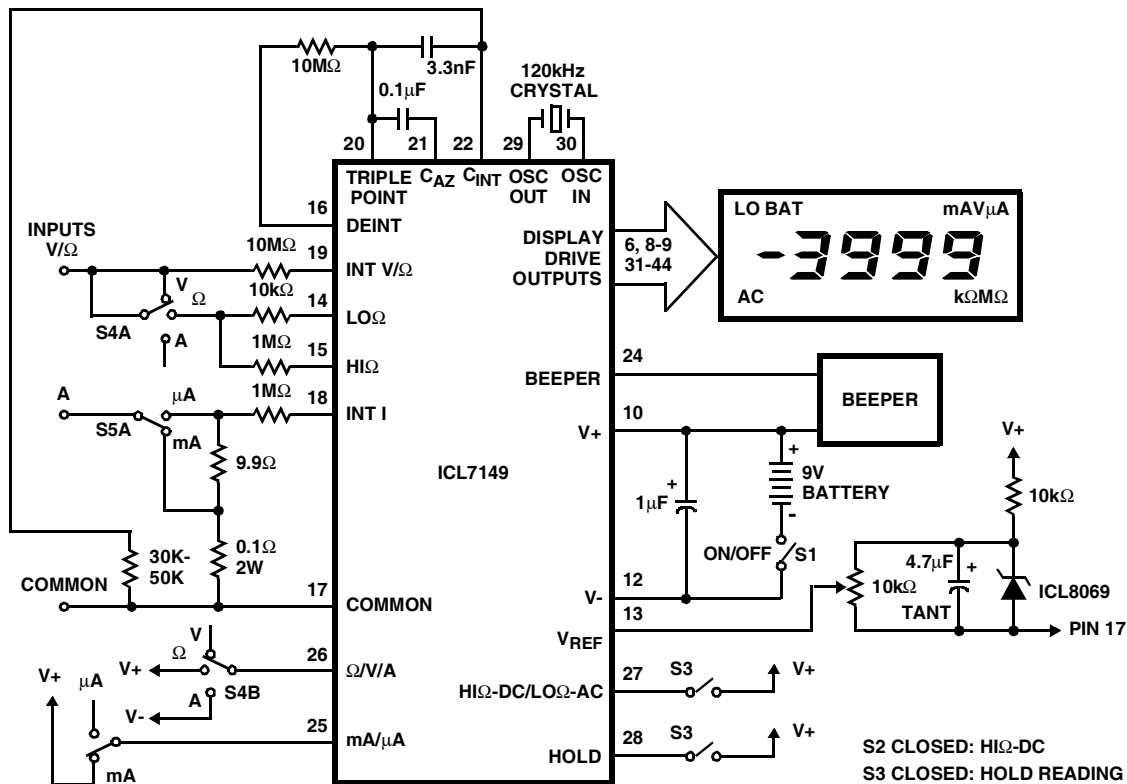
10MΩ
3.3nF
0.1μF
120kHz CRYSTAL
20 21 22 29 30
TRIPLE POINT
$C_{AZ}$
$C_{INT}$
OSC OUT
OSC IN
16
DEINT
INPUTS V/Ω
10MΩ
19
INT V/Ω
V
Ω
10kΩ
14
LOΩ
S4A
A
1MΩ
15
HIΩ
A
μA
1MΩ
18
INT I
S5A
mA
9.9Ω
0.1Ω 2W
30K-50K
COMMON
17
COMMON
DISPLAY DRIVE OUTPUTS
6, 8-9 31-44
LO BAT
mAVμA
-3999
AC
kΩMΩ
BEEPER
24
BEEPER
10
V+
ICL7149
1μF
9V BATTERY
ON/OFF
S1
12
V-
13
$V_{REF}$
V+
10kΩ
4.7μF
TANT
10kΩ
ICL8069
PIN 17
Ω
V
V+
26
Ω/V/A
S4B
A
V-
V+
μA
25
mA/μA
mA
27
HIΩ-DC/LOΩ-AC
S3
V+
28
HOLD
S3
V+
S2 CLOSED: HIΩ-DC
S3 CLOSED: HOLD READING